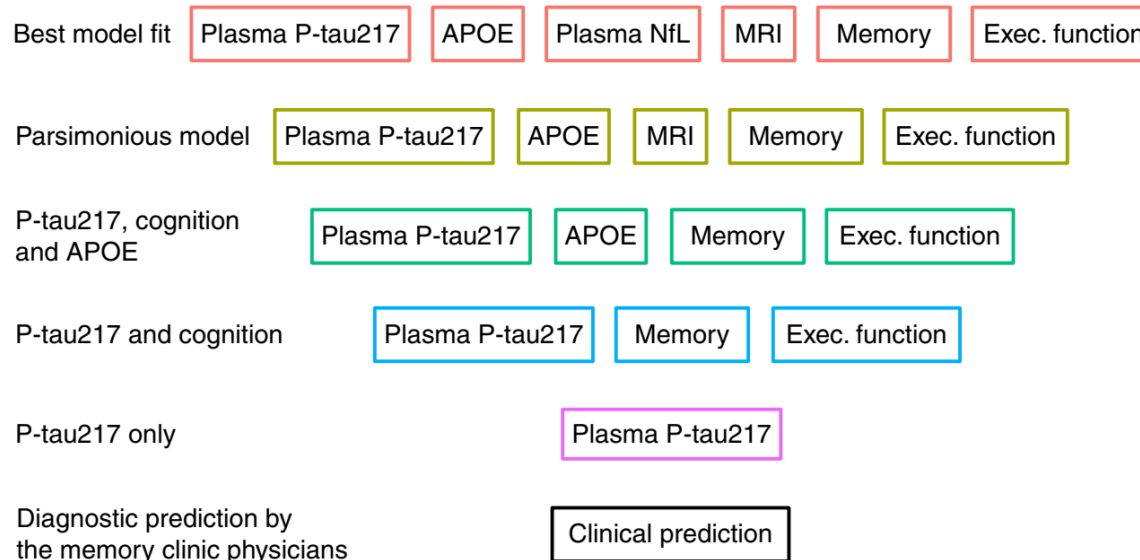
Best model fit
Plasma P-tau217
APOE
Plasma NfL
MRI
Memory
Exec. function

Parsimonious model
Plasma P-tau217
APOE
MRI
Memory
Exec. function

P-tau217, cognition and APOE
Plasma P-tau217
APOE
Memory
Exec. function

P-tau217 and cognition
Plasma P-tau217
Memory
Exec. function

P-tau217 only
Plasma P-tau217

Diagnostic prediction by the memory clinic physicians
Clinical prediction